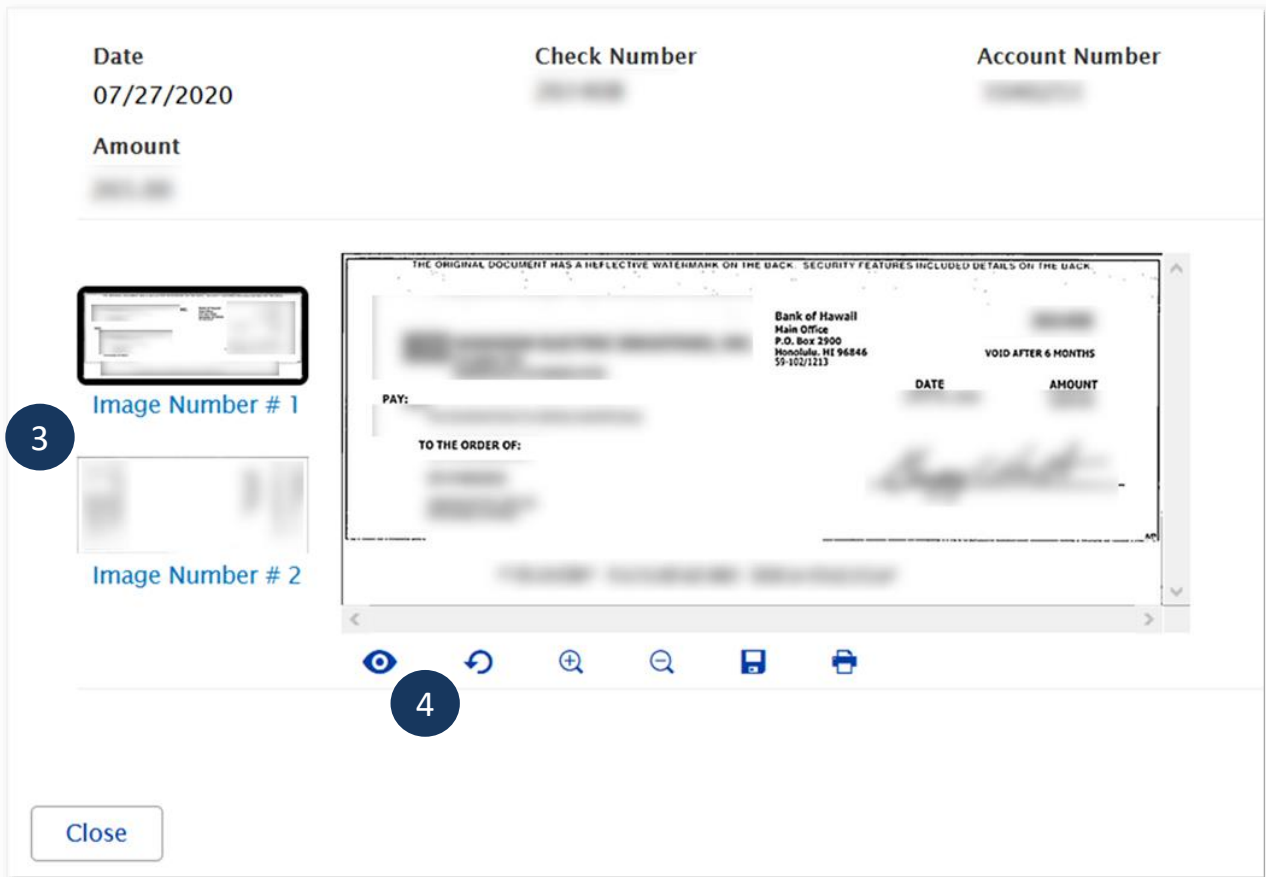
Date
07/27/2020

Check Number
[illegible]

Account Number
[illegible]

Amount
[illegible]

Image Number # 1

3

Image Number # 2

THE ORIGINAL DOCUMENT HAS A REFLECTIVE WATERMARK ON THE BACK. SECURITY FEATURES INCLUDED DETAILS ON THE BACK.

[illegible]

Bank of Hawaii
Main Office
P.O. Box 2900
Honolulu, HI 96846
59-102/1213

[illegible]

VOID AFTER 6 MONTHS

DATE
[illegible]

AMOUNT
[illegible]

PAY: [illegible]

TO THE ORDER OF:
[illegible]

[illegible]

4

Close